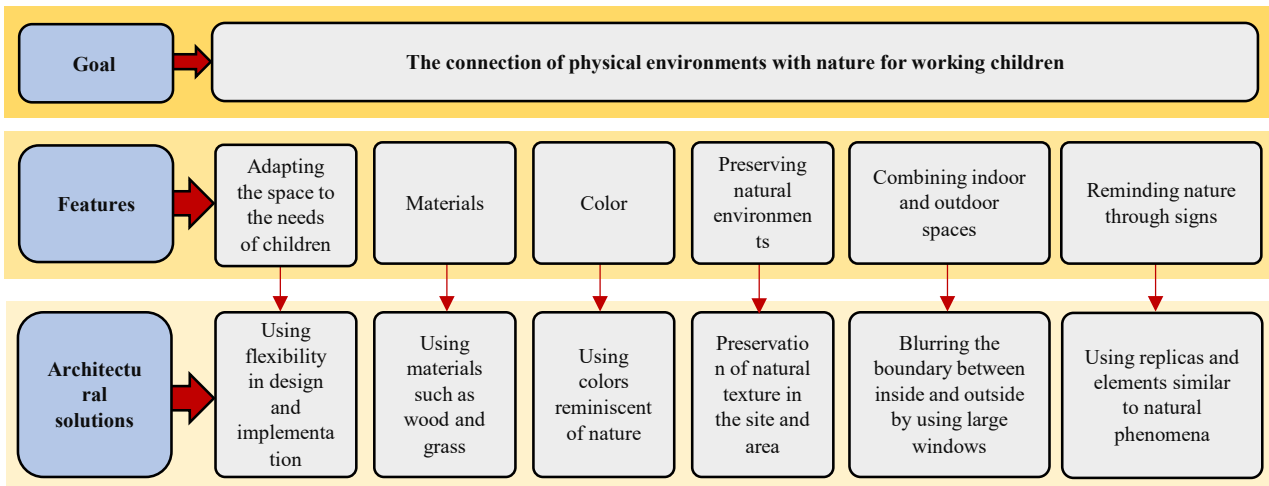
Goal

The connection of physical environments with nature for working children

Features

Adapting the space to the needs of children

Materials

Color

Preserving natural environments

Combining indoor and outdoor spaces

Reminding nature through signs

Architectural solutions

Using flexibility in design and implementation

Using materials such as wood and grass

Using colors reminiscent of nature

Preservation of natural texture in the site and area

Blurring the boundary between inside and outside by using large windows

Using replicas and elements similar to natural phenomena